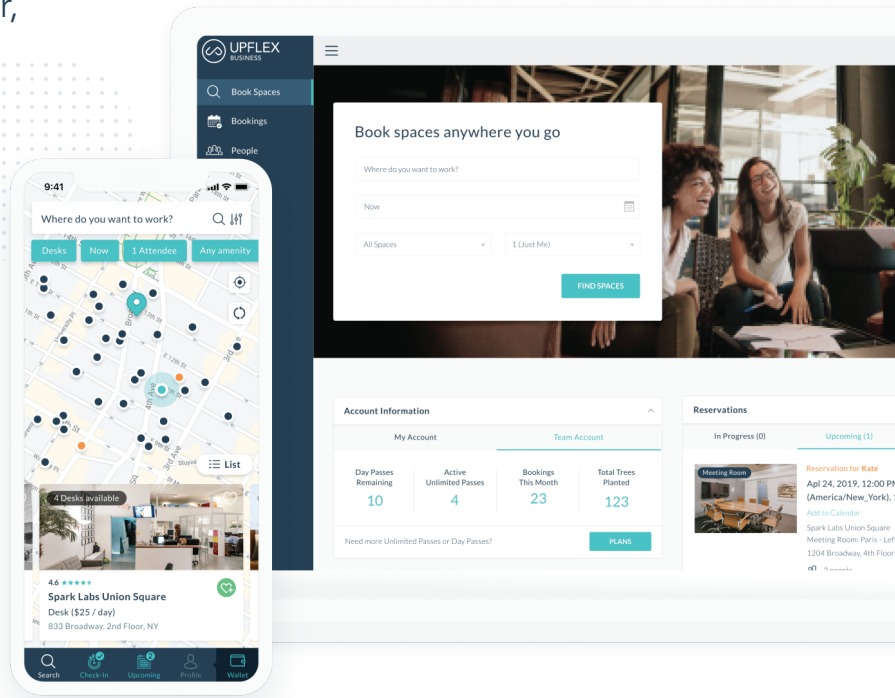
r,

UPFLEX
BUSINESS

Book Spaces
Bookings
People

Book spaces anywhere you go

Where do you want to work?
Now
All Spaces
1 (Just Me)
FIND SPACES

Account Information
My Account
Team Account

| Day Passes Remaining | Active Unlimited Passes | Bookings This Month | Total Trees Planted |
|---|---|---|---|
| 10 | 4 | 23 | 123 |

Need more Unlimited Passes or Day Passes?
PLANS

Reservations
In Progress (0)
Upcoming (1)

Meeting Room
Reservation for Kate
Apl 24, 2019, 12:00 PM
(America/New_York),
Add to Calendar
Spark Labs Union Square
Meeting Room: Paris - Left
1204 Broadway, 4th Floor
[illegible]

9:41
Where do you want to work?
Desks
Now
1 Attendee
Any amenity
List
4 Desks available
4.6 ★★★★★
Spark Labs Union Square
Desk ($25 / day)
833 Broadway, 2nd Floor, NY

Search
Check-In
Upcoming
Profile
Wallet